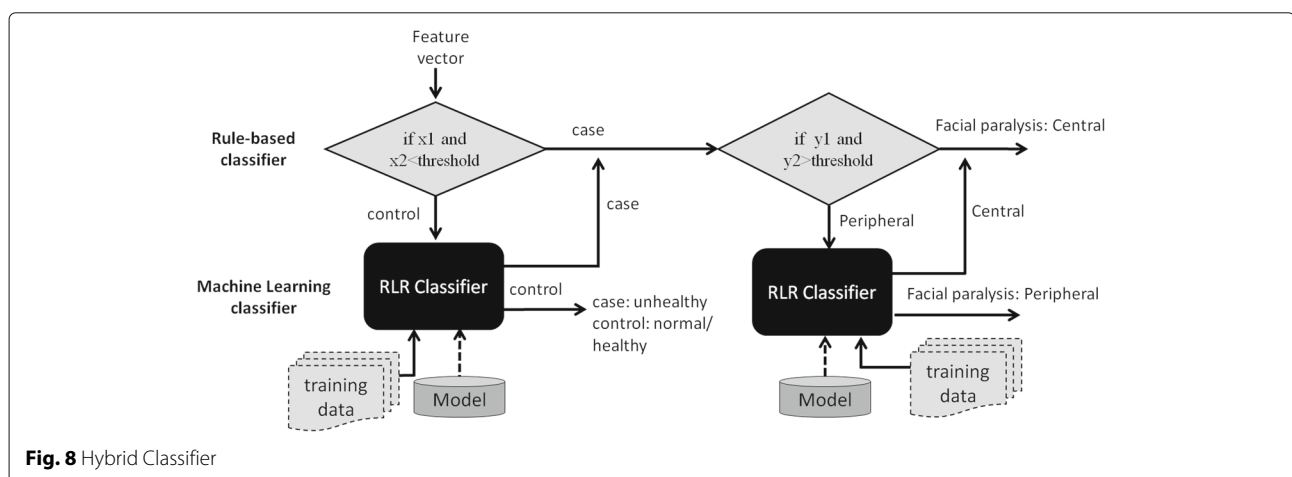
Feature vector

Rule-based classifier

if x1 and x2<threshold

case

control

case

Machine Learning classifier

RLR Classifier

control

case: unhealthy
control: normal/ healthy

training data

Model

if y1 and y2>threshold

Facial paralysis: Central

Peripheral

Central

RLR Classifier

Facial paralysis: Peripheral

Model

training data

**Fig. 8** Hybrid Classifier